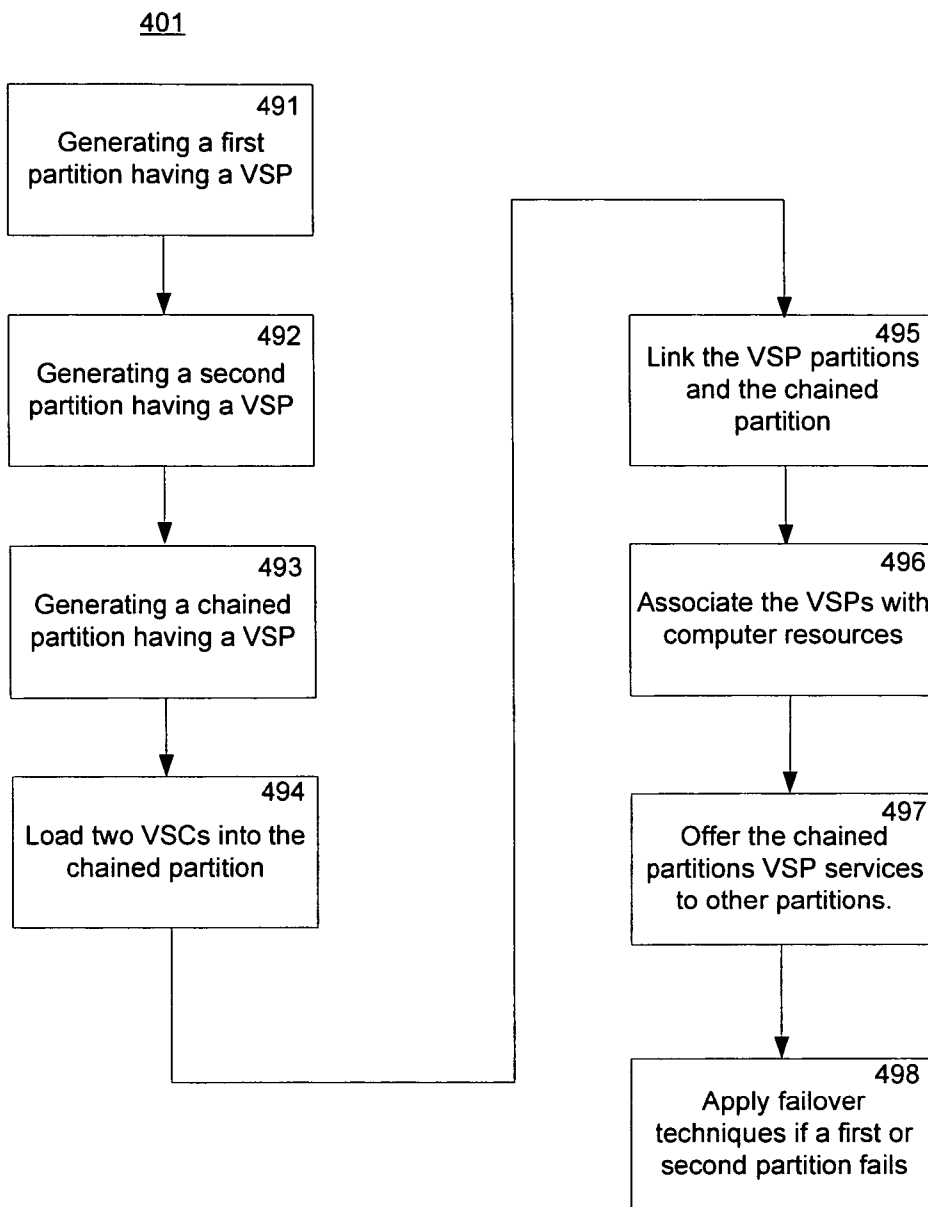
401

491
Generating a first partition having a VSP

492
Generating a second partition having a VSP

493
Generating a chained partition having a VSP

494
Load two VSCs into the chained partition

495
Link the VSP partitions and the chained partition

496
Associate the VSPs with computer resources

497
Offer the chained partitions VSP services to other partitions.

498
Apply failover techniques if a first or second partition fails